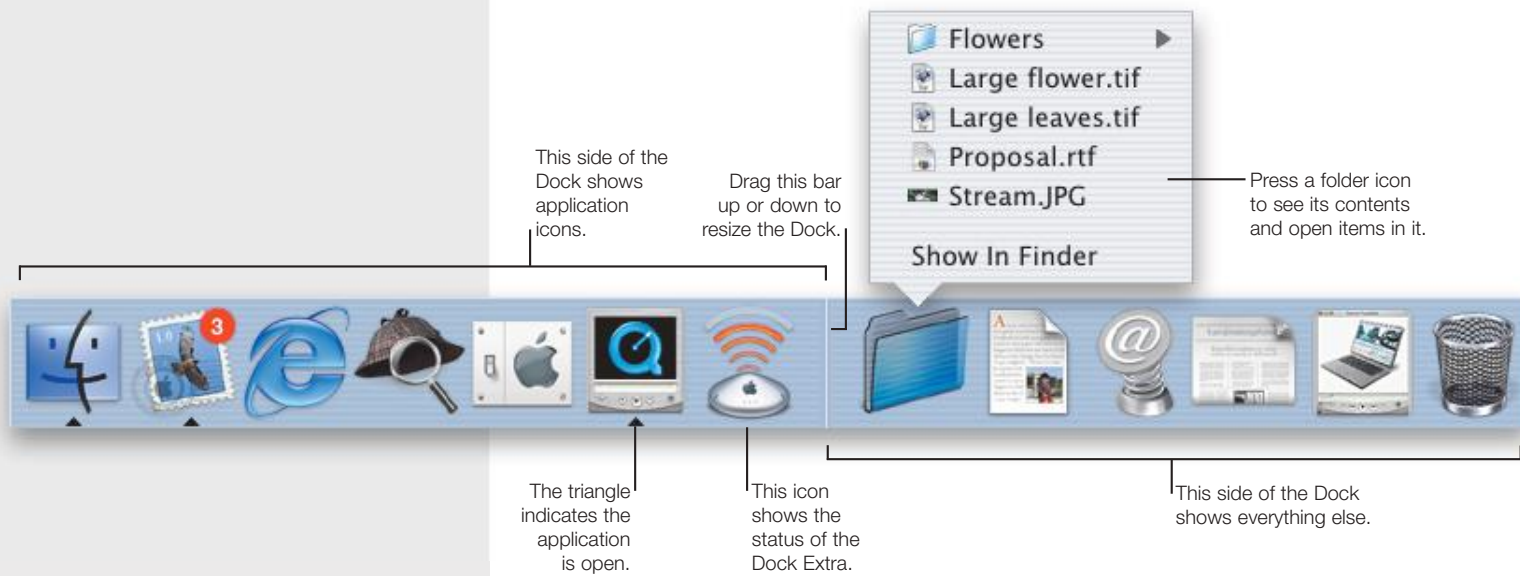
Flowers
Large flower.tif
Large leaves.tif
Proposal.rtf
Stream.JPG
Show In Finder

This side of the Dock shows application icons.

Drag this bar up or down to resize the Dock.

Press a folder icon to see its contents and open items in it.

3

The triangle indicates the application is open.

This icon shows the status of the Dock Extra.

This side of the Dock shows everything else.